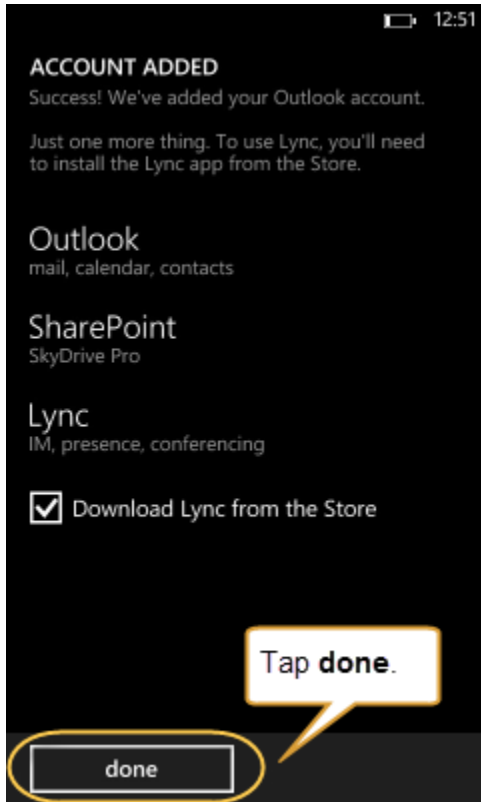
12:51

ACCOUNT ADDED

Success! We've added your Outlook account.

Just one more thing. To use Lync, you'll need to install the Lync app from the Store.

Outlook
mail, calendar, contacts

SharePoint
SkyDrive Pro

Lync
IM, presence, conferencing

Download Lync from the Store

Tap **done**.

done